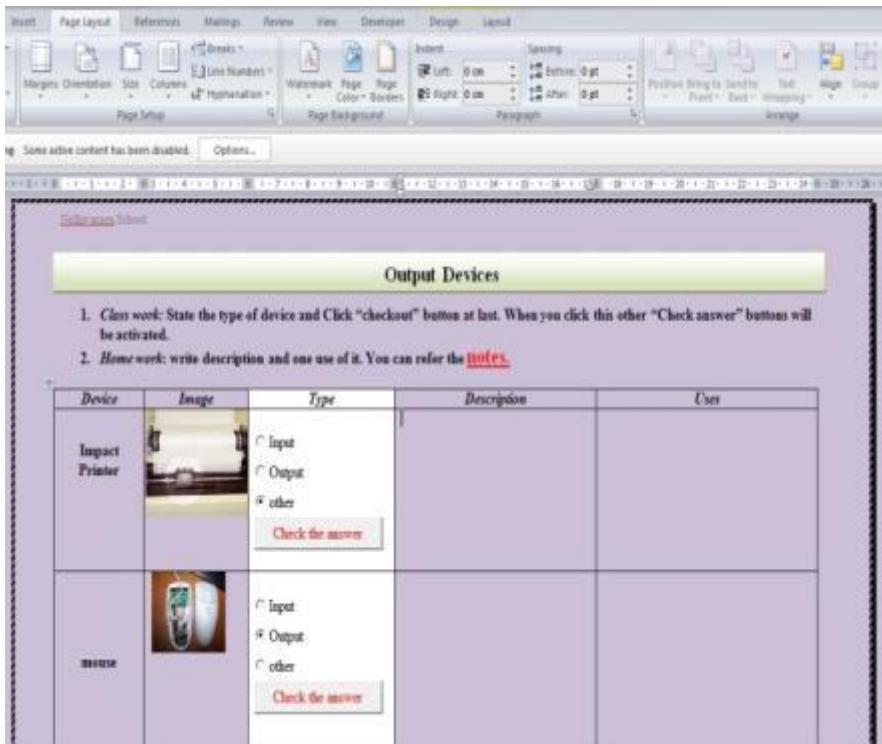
Insert Page Layout References Mailings Review View Developer Design Layout

Margins Orientation Size Columns Breaks Line Numbers Hyphenation Page Setup

Watermark Page Color Page Borders Page Background

Indent Left: 0 cm Right: 0 cm Spacing Before: 0 pt After: 0 pt Paragraph

Position Bring to Front Send to Back Text Wrapping Align Group Arrange

Some active content has been disabled. Options...

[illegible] School

Output Devices

1. *Class work:* State the type of device and Click "checkout" button at last. When you click this other "Check answer" buttons will be activated.
2. *Home work:* write description and one use of it. You can refer the notes.

| Device | Image | Type | Description | Uses |
|---|---|---|---|---|
| Impact Printer | | Input<br>Output<br>other<br>Check the answer | | |
| mouse | | Input<br>Output<br>other<br>Check the answer | | |